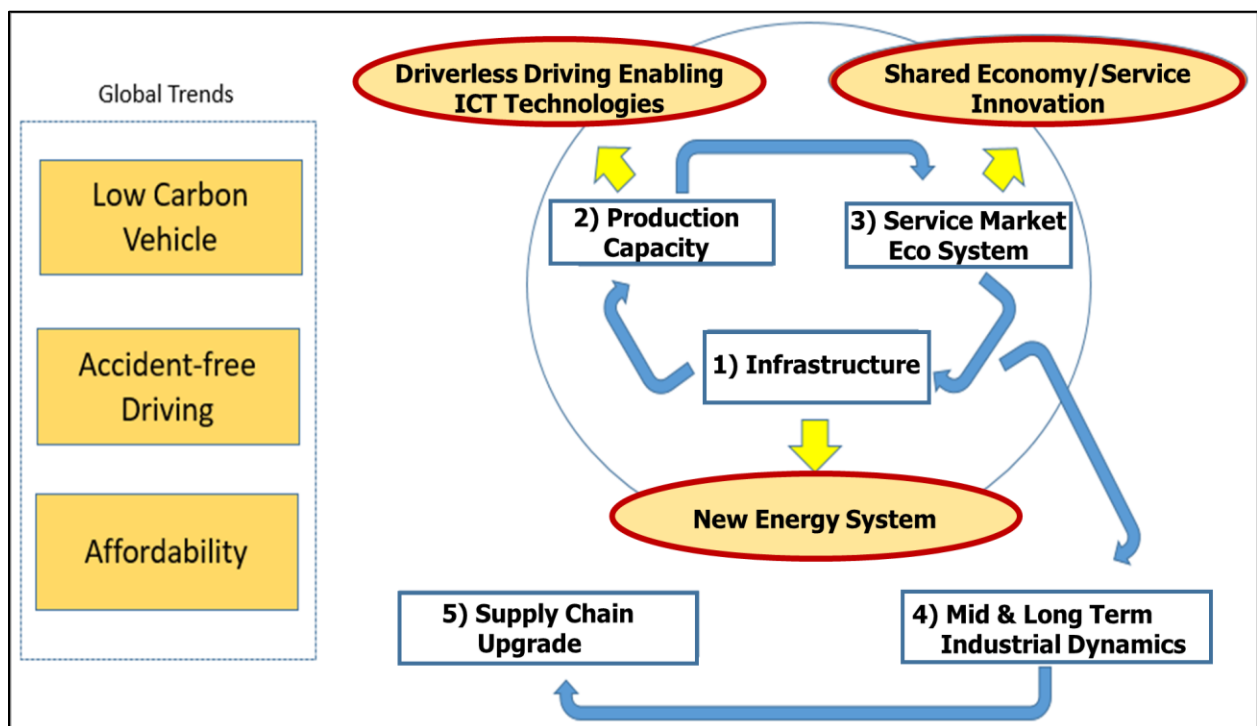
Global Trends

Low Carbon Vehicle

Accident-free Driving

Affordability

Driverless Driving Enabling ICT Technologies

Shared Economy/Service Innovation

2) Production Capacity

3) Service Market Eco System

1) Infrastructure

New Energy System

5) Supply Chain Upgrade

4) Mid & Long Term Industrial Dynamics